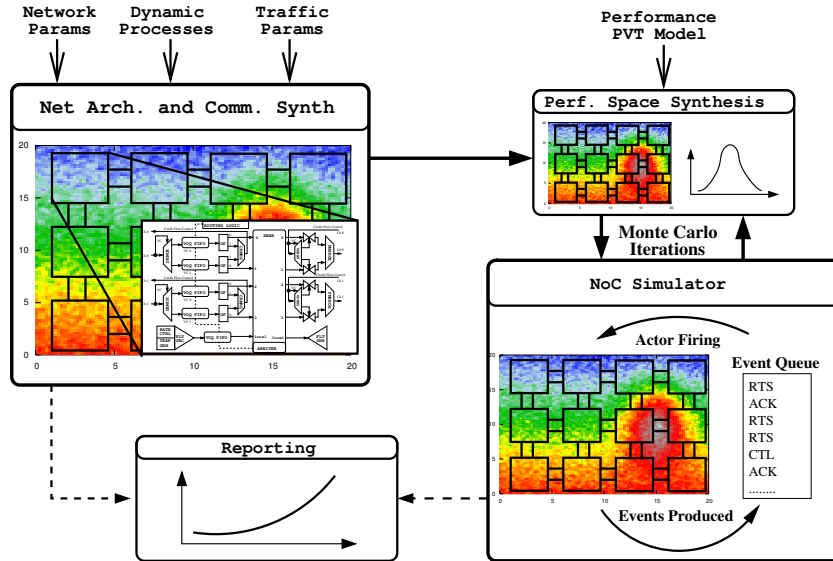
Network Params

Dynamic Processes

Traffic Params

Performance PVT Model

Net Arch. and Comm. Synth

20
15
10
5
0
0
5
10
15
20

ROUTING LOGIC

VOQ FIFO

VOQ FIFO

VOQ FIFO

VOQ FIFO

VOQ FIFO

ARBITER

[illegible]

Perf. Space Synthesis

Monte Carlo Iterations

NoC Simulator

Actor Firing

Event Queue

RTS
ACK
RTS
RTS
CTL
ACK
........

20
15
10
5
0
0
5
10
15
20

Events Produced

Reporting